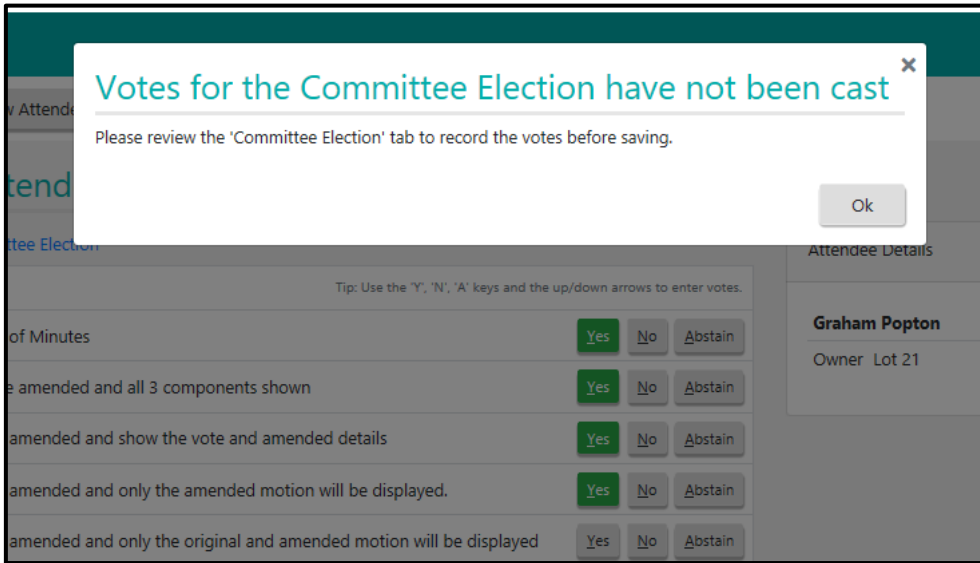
v Attende

tend

ttee Election

Votes for the Committee Election have not been cast ×

Please review the 'Committee Election' tab to record the votes before saving.

Ok

Tip: Use the 'Y', 'N', 'A' keys and the up/down arrows to enter votes.

of Minutes Yes No Abstain

e amended and all 3 components shown Yes No Abstain

amended and show the vote and amended details Yes No Abstain

amended and only the amended motion will be displayed. Yes No Abstain

amended and only the original and amended motion will be displayed Yes No Abstain

Attendee Details

Graham Popton

Owner Lot 21